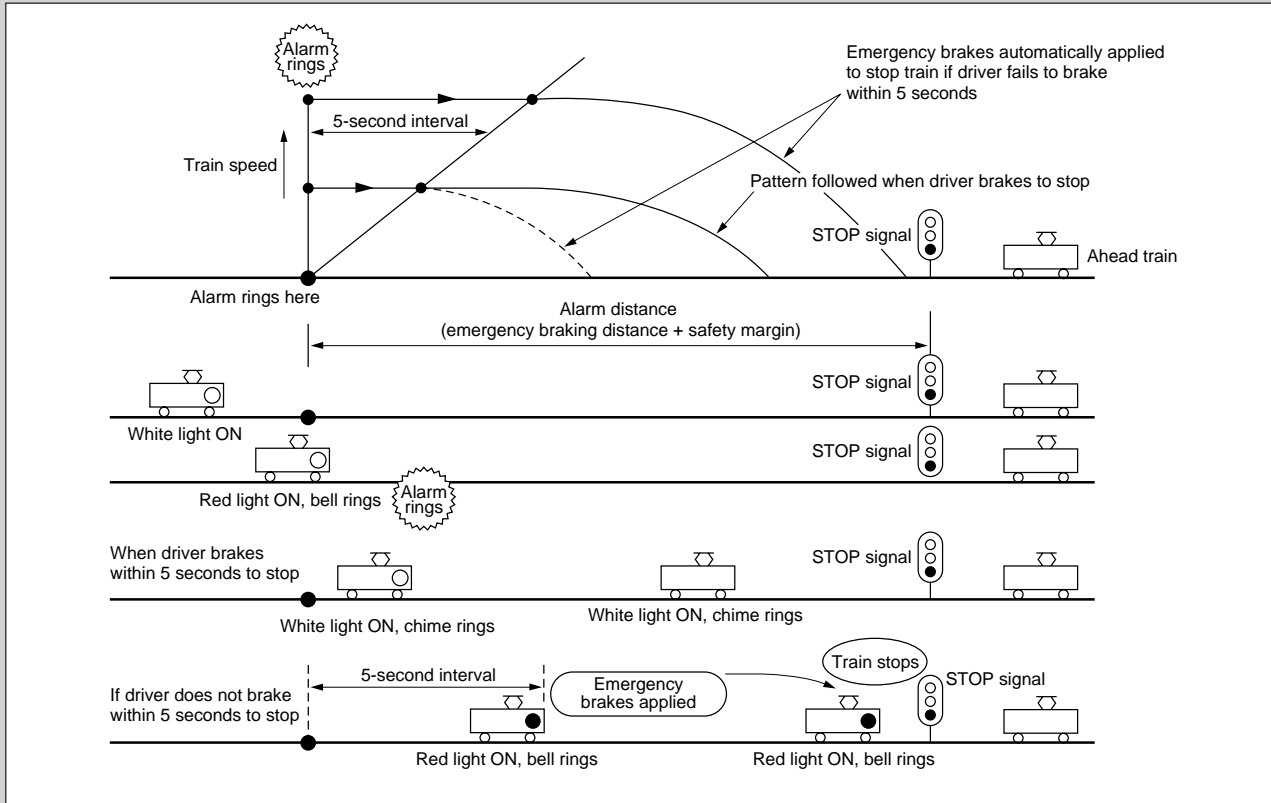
Alarm rings

Emergency brakes automatically applied to stop train if driver fails to brake within 5 seconds

5-second interval

Train speed

Pattern followed when driver brakes to stop

STOP signal

Ahead train

Alarm rings here

Alarm distance
(emergency braking distance + safety margin)

STOP signal

White light ON

STOP signal

Red light ON, bell rings

Alarm rings

When driver brakes within 5 seconds to stop

STOP signal

White light ON, chime rings

White light ON, chime rings

Train stops

5-second interval

Emergency brakes applied

STOP signal

If driver does not brake within 5 seconds to stop

Red light ON, bell rings

Red light ON, bell rings